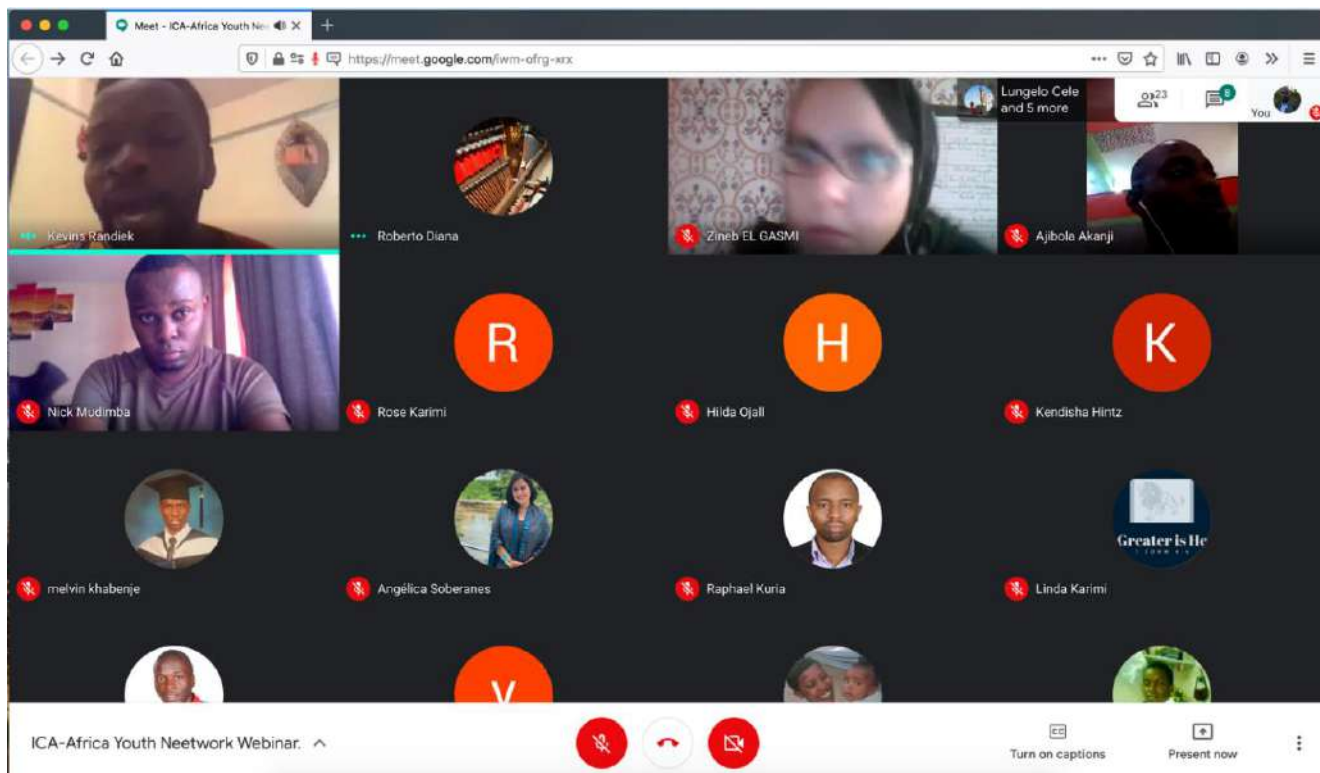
Meet - ICA-Africa Youth Ne

https://meet.google.com/iwm-ofrg-xrx

Lungelo Cele and 5 more

23

8

You

Kevins Randiek

Roberto Diana

Zineb EL GASMI

Ajibola Akanji

Nick Mudimba

R

Rose Karimi

H

Hilda Ojall

K

Kendisha Hintz

melvin khabenje

Angélica Soberanes

Raphael Kuria

Greater is He

Linda Karimi

V

ICA-Africa Youth Neetwork Webinar.

Turn on captions

Present now